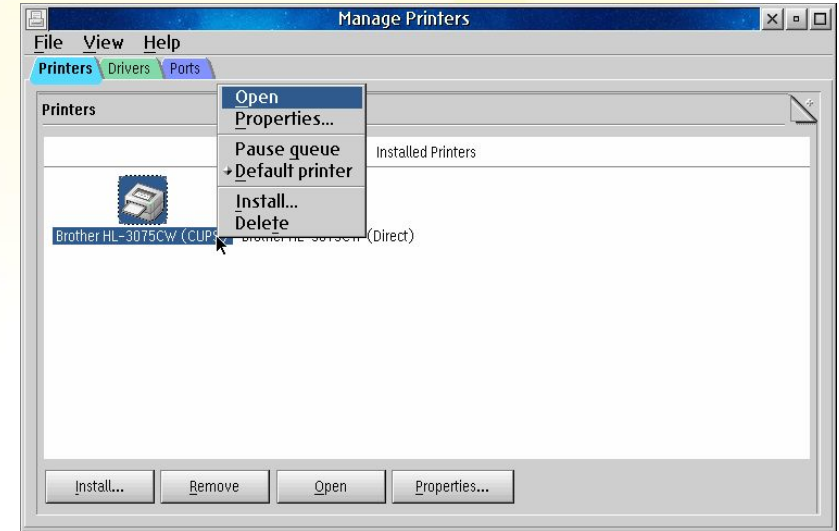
Manage Printers

File View Help

Printers Drivers Ports

Printers

Installed Printers

Open
Properties...
Pause queue
Default printer
Install...
Delete

Brother HL-3075CW (CUPS) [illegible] (Direct)

Install... Remove Open Properties...